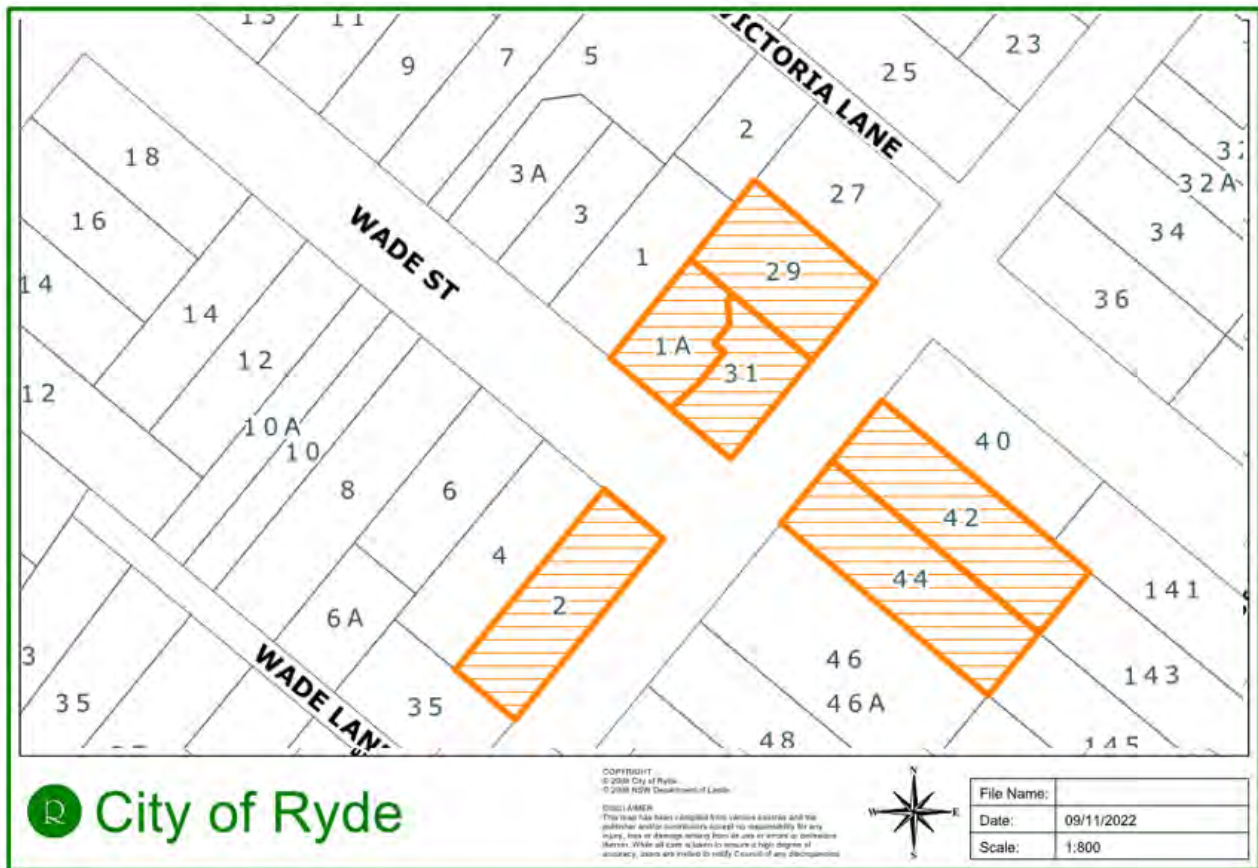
13
11
9
7
5
VICTORIA LANE
25
23
2
32
32A
18
3A
27
16
3
34
WADE ST
1
29
14
36
14
1A
12
31
12
10A
10
40
8
6
42
4
2
44
141
6A
3
46
143
WADE LANE
35
35
46A
48
145

City of Ryde

COPYRIGHT
© 2008 City of Ryde
© 2008 NSW Department of Lands

DISCLAIMER
This map has been compiled from various sources and the publisher and/or contributors accept no responsibility for any injury, loss or damage arising from its use or errors or omissions therein. While all care is taken to ensure a high degree of accuracy, users are invited to notify Council of any discrepancies.

N
W
E
S

| File Name: | |
|---|---|
| Date: | 09/11/2022 |
| Scale: | 1:800 |